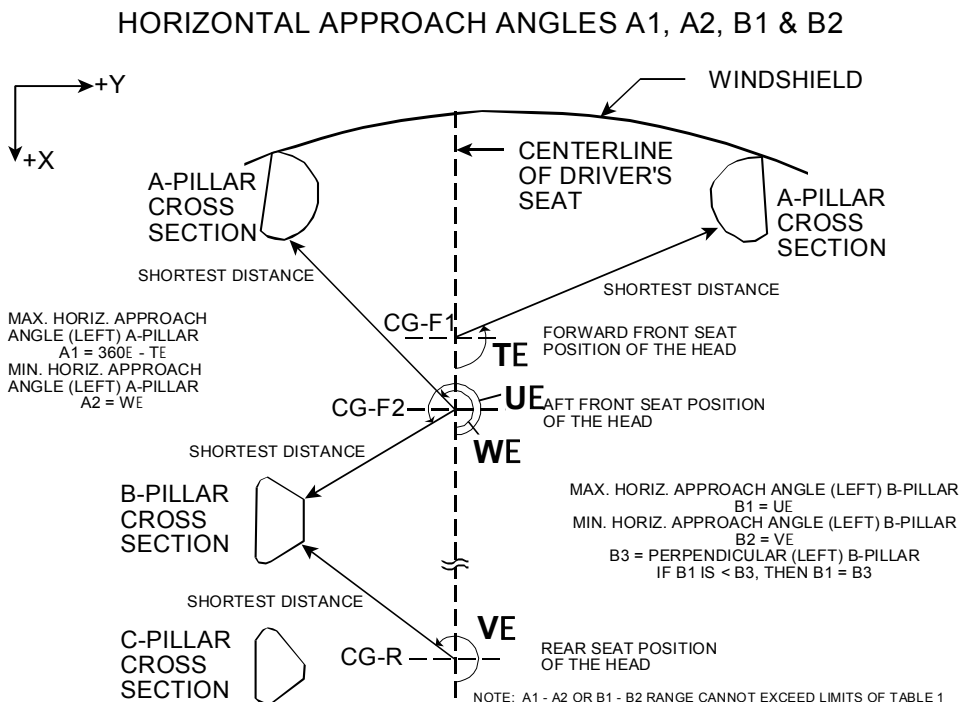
HORIZONTAL APPROACH ANGLES A1, A2, B1 & B2

+Y

+X

WINDSHIELD

CENTERLINE OF DRIVER'S SEAT

A-PILLAR CROSS SECTION

A-PILLAR CROSS SECTION

SHORTEST DISTANCE

SHORTEST DISTANCE

MAX. HORIZ. APPROACH ANGLE (LEFT) A-PILLAR A1 = 360E - TE
MIN. HORIZ. APPROACH ANGLE (LEFT) A-PILLAR A2 = WE

CG-F1

FORWARD FRONT SEAT POSITION OF THE HEAD

TE

CG-F2

UE

AFT FRONT SEAT POSITION OF THE HEAD

WE

SHORTEST DISTANCE

B-PILLAR CROSS SECTION

MAX. HORIZ. APPROACH ANGLE (LEFT) B-PILLAR
B1 = UE
MIN. HORIZ. APPROACH ANGLE (LEFT) B-PILLAR
B2 = VE
B3 = PERPENDICULAR (LEFT) B-PILLAR
IF B1 IS < B3, THEN B1 = B3

SHORTEST DISTANCE

VE

C-PILLAR CROSS SECTION

CG-R

REAR SEAT POSITION OF THE HEAD

NOTE: A1 - A2 OR B1 - B2 RANGE CANNOT EXCEED LIMITS OF TABLE 1